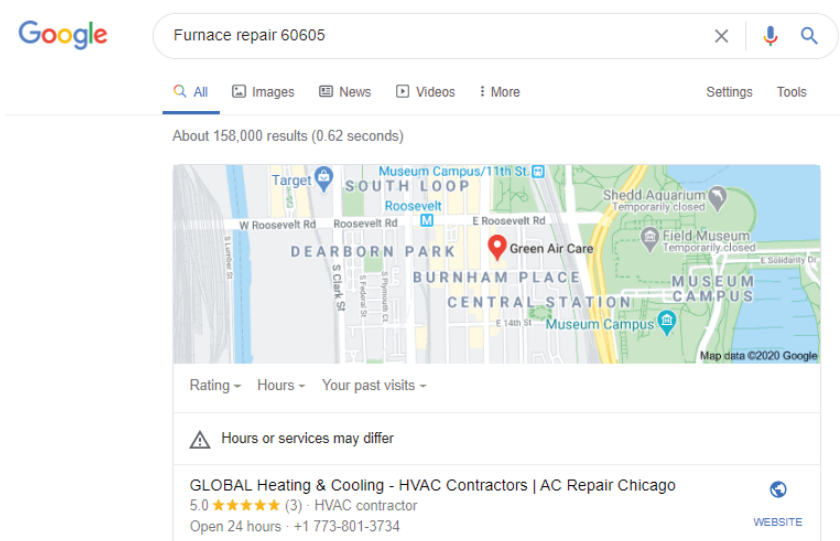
Google

Furnace repair 60605

All Images News Videos More Settings Tools

About 158,000 results (0.62 seconds)

Target
Museum Campus/11th St.
SOUTH LOOP
Roosevelt
W Roosevelt Rd
Roosevelt Rd
E Roosevelt Rd
Shedd Aquarium
Temporarily closed
DEARBORN PARK
Green Air Care
Field Museum
Temporarily closed
E Solidarity Dr
S Lumber St
S Clark St
S Federal St
S Plymouth Ct
BURNHAM PLACE
MUSEUM CAMPUS
CENTRAL STATION
E 14th St
Museum Campus
Map data ©2020 Google

Rating Hours Your past visits

Hours or services may differ

GLOBAL Heating & Cooling - HVAC Contractors | AC Repair Chicago
5.0 ★★★★★ (3) · HVAC contractor
Open 24 hours · +1 773-801-3734
WEBSITE